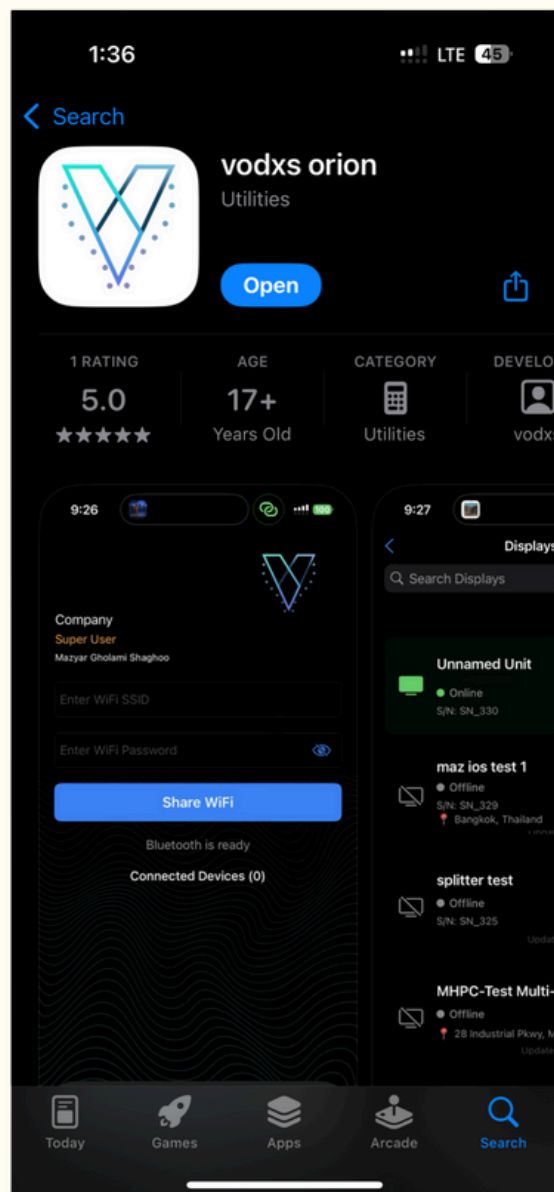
1:36

LTE 45

Search

vodxs orion
Utilities

Open

1 RATING
5.0
★★★★★

AGE
17+
Years Old

CATEGORY
Utilities

DEVELO
vodx

9:26 100

Company
Super User
Mazyar Gholami Shaghoo

Enter WiFi SSID

Enter WiFi Password

Share WiFi

Bluetooth is ready

Connected Devices (0)

9:27

Displays

Search Displays

Unnamed Unit
Online
S/N: SN_330

maz ios test 1
Offline
S/N: SN_329
Bangkok, Thailand

splitter test
Offline
S/N: SN_325

MHPC-Test Multi-
Offline
28 Industrial Pkwy, M

Today
Games
Apps
Arcade
Search